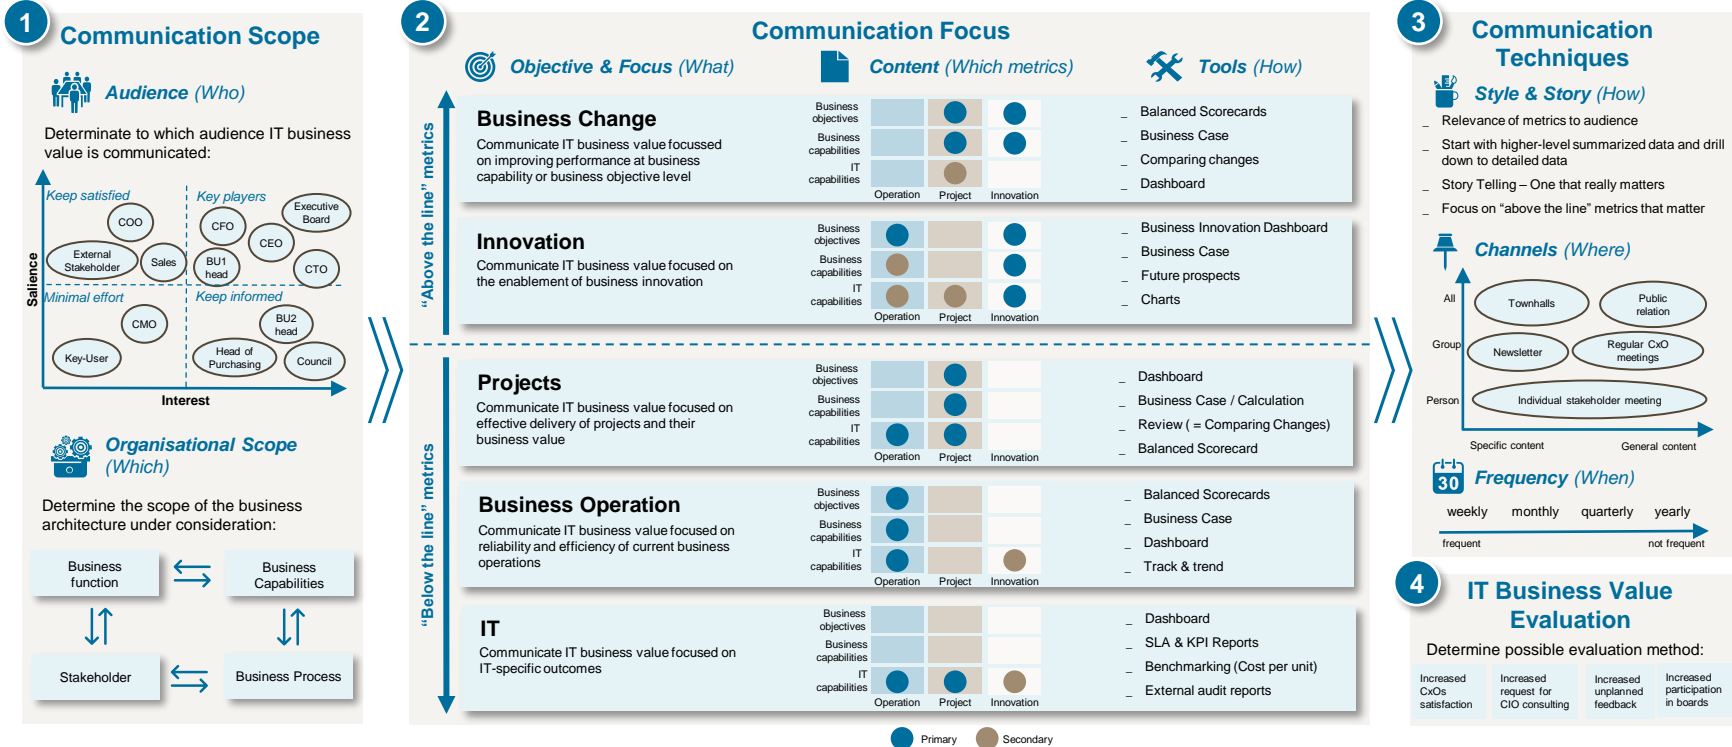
1 Communication Scope

Audience (Who)

Determinate to which audience IT business value is communicated:

Keep satisfied
Key players
Executive Board
COO
CFO
CEO
External Stakeholder
Sales
BU1 head
CTO
Salience
Minimal effort
Keep informed
CMO
BU2 head
Key-User
Head of Purchasing
Council
Interest

Organisational Scope (Which)

Determine the scope of the business architecture under consideration:

Business function
Business Capabilities
Stakeholder
Business Process

2 Communication Focus

Objective & Focus (What)
Content (Which metrics)
Tools (How)

"Above the line" metrics

Business Change
Communicate IT business value focussed on improving performance at business capability or business objective level

Business objectives
Business capabilities
IT capabilities
Operation Project Innovation

_ Balanced Scorecards
_ Business Case
_ Comparing changes
_ Dashboard

Innovation
Communicate IT business value focused on the enablement of business innovation

Business objectives
Business capabilities
IT capabilities
Operation Project Innovation

_ Business Innovation Dashboard
_ Business Case
_ Future prospects
_ Charts

"Below the line" metrics

Projects
Communicate IT business value focused on effective delivery of projects and their business value

Business objectives
Business capabilities
IT capabilities
Operation Project Innovation

_ Dashboard
_ Business Case / Calculation
_ Review ( = Comparing Changes)
_ Balanced Scorecard

Business Operation
Communicate IT business value focused on reliability and efficiency of current business operations

Business objectives
Business capabilities
IT capabilities
Operation Project Innovation

_ Balanced Scorecards
_ Business Case
_ Dashboard
_ Track & trend

IT
Communicate IT business value focused on IT-specific outcomes

Business objectives
Business capabilities
IT capabilities
Operation Project Innovation

_ Dashboard
_ SLA & KPI Reports
_ Benchmarking (Cost per unit)
_ External audit reports

Primary Secondary

3 Communication Techniques

Style & Story (How)
_ Relevance of metrics to audience
_ Start with higher-level summarized data and drill down to detailed data
_ Story Telling – One that really matters
_ Focus on "above the line" metrics that matter

Channels (Where)
All
Townhalls
Public relation
Group
Newsletter
Regular CxO meetings
Person
Individual stakeholder meeting
Specific content
General content

30
Frequency (When)
weekly monthly quarterly yearly
frequent
not frequent

4 IT Business Value Evaluation

Determine possible evaluation method:

| Increased CxOs satisfaction | Increased request for CIO consulting | Increased unplanned feedback | Increased participation in boards |